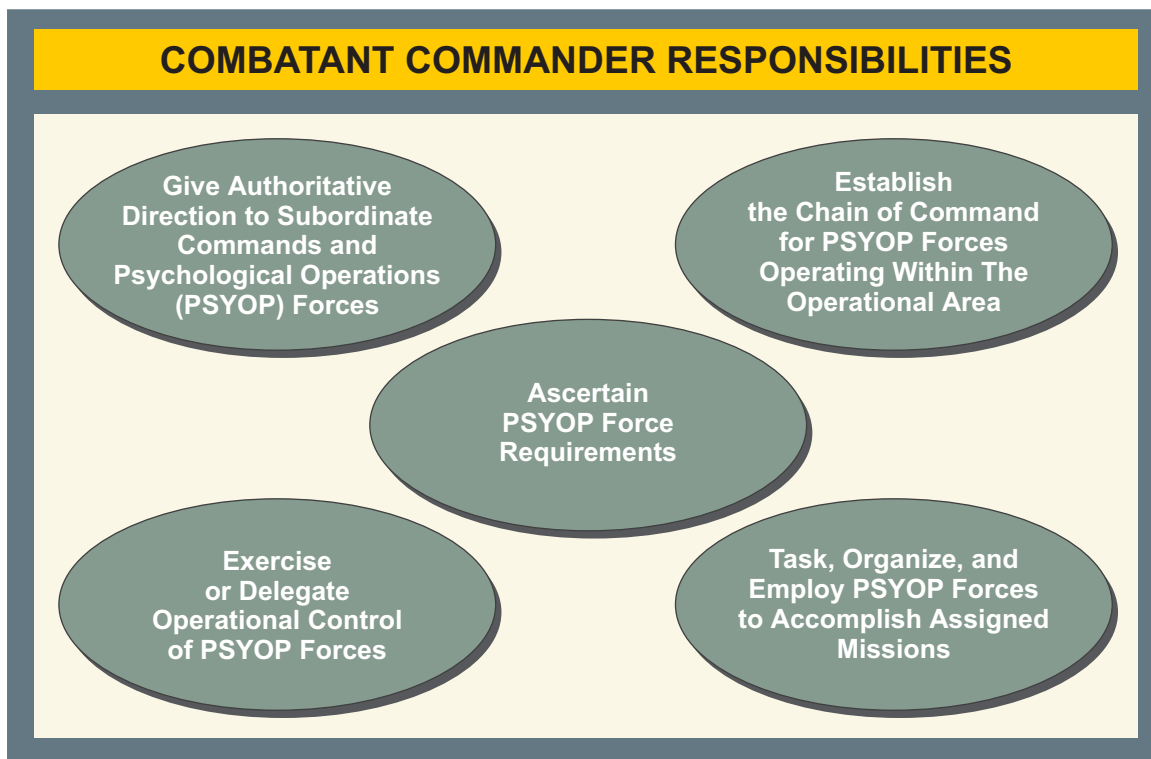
COMBATANT COMMANDER RESPONSIBILITIES

Give Authoritative Direction to Subordinate Commands and Psychological Operations (PSYOP) Forces

Establish the Chain of Command for PSYOP Forces Operating Within The Operational Area

Ascertain PSYOP Force Requirements

Exercise or Delegate Operational Control of PSYOP Forces

Task, Organize, and Employ PSYOP Forces to Accomplish Assigned Missions